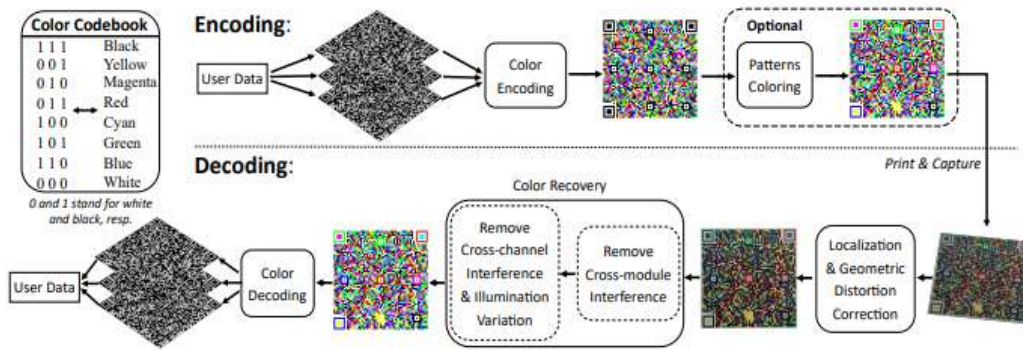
Color Codebook

| | |
|---|---|
| 1 1 1 | Black |
| 0 0 1 | Yellow |
| 0 1 0 | Magenta |
| 0 1 1 | Red |
| 1 0 0 | Cyan |
| 1 0 1 | Green |
| 1 1 0 | Blue |
| 0 0 0 | White |

0 and 1 stand for white and black, resp.

Encoding:

User Data

Color Encoding

Optional

Patterns Coloring

Print & Capture

Decoding:

Color Recovery

Remove Cross-channel Interference & Illumination Variation

Remove Cross-module Interference

Localization & Geometric Distortion Correction

Color Decoding

User Data